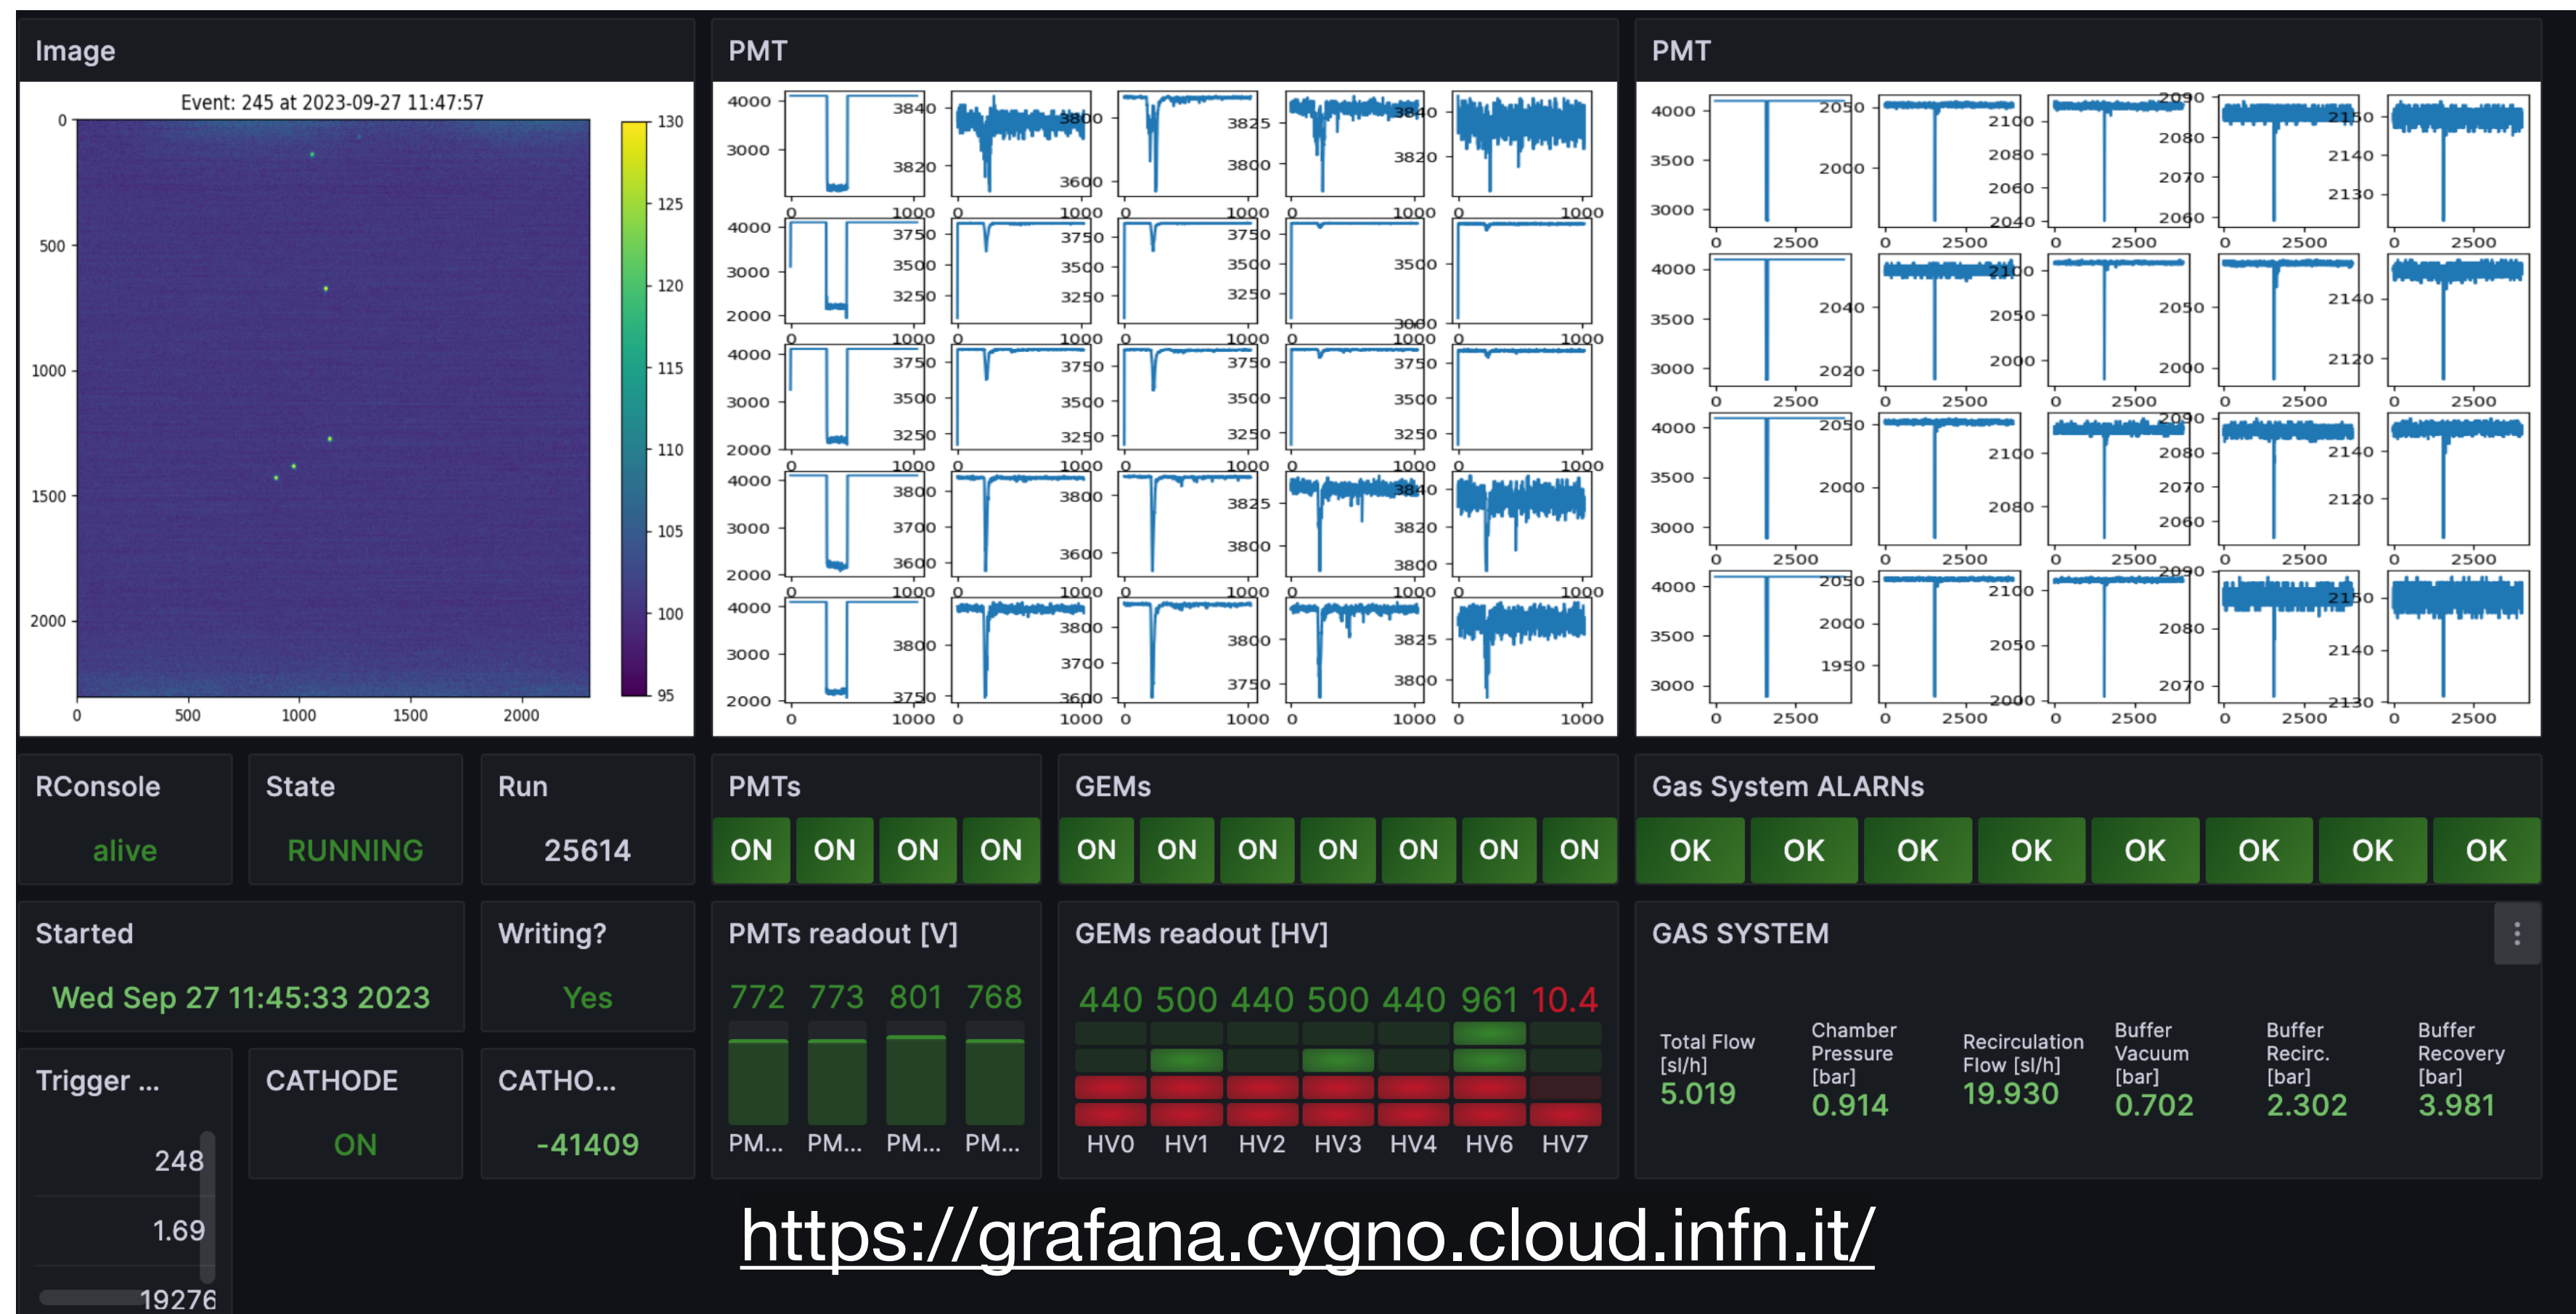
Image

Event: 245 at 2023-09-27 11:47:57

0
500
1000
1500
2000

0 500 1000 1500 2000

130
125
120
115
110
105
100
95

PMT

PMT

RConsole
alive

State
RUNNING

Run
25614

PMTs
ON ON ON ON

GEMs
ON ON ON ON ON ON ON

Gas System ALARNs
OK OK OK OK OK OK OK OK

Started
Wed Sep 27 11:45:33 2023

Writing?
Yes

PMTs readout [V]
772 773 801 768
PM... PM... PM... PM...

GEMs readout [HV]
440 500 440 500 440 961 10.4
HV0 HV1 HV2 HV3 HV4 HV6 HV7

GAS SYSTEM

Total Flow [sl/h]
5.019

Chamber Pressure [bar]
0.914

Recirculation Flow [sl/h]
19.930

Buffer Vacuum [bar]
0.702

Buffer Recirc. [bar]
2.302

Buffer Recovery [bar]
3.981

Trigger ...
248
1.69
19276

CATHODE
ON

CATHO...
-41409

https://grafana.cygno.cloud.infn.it/